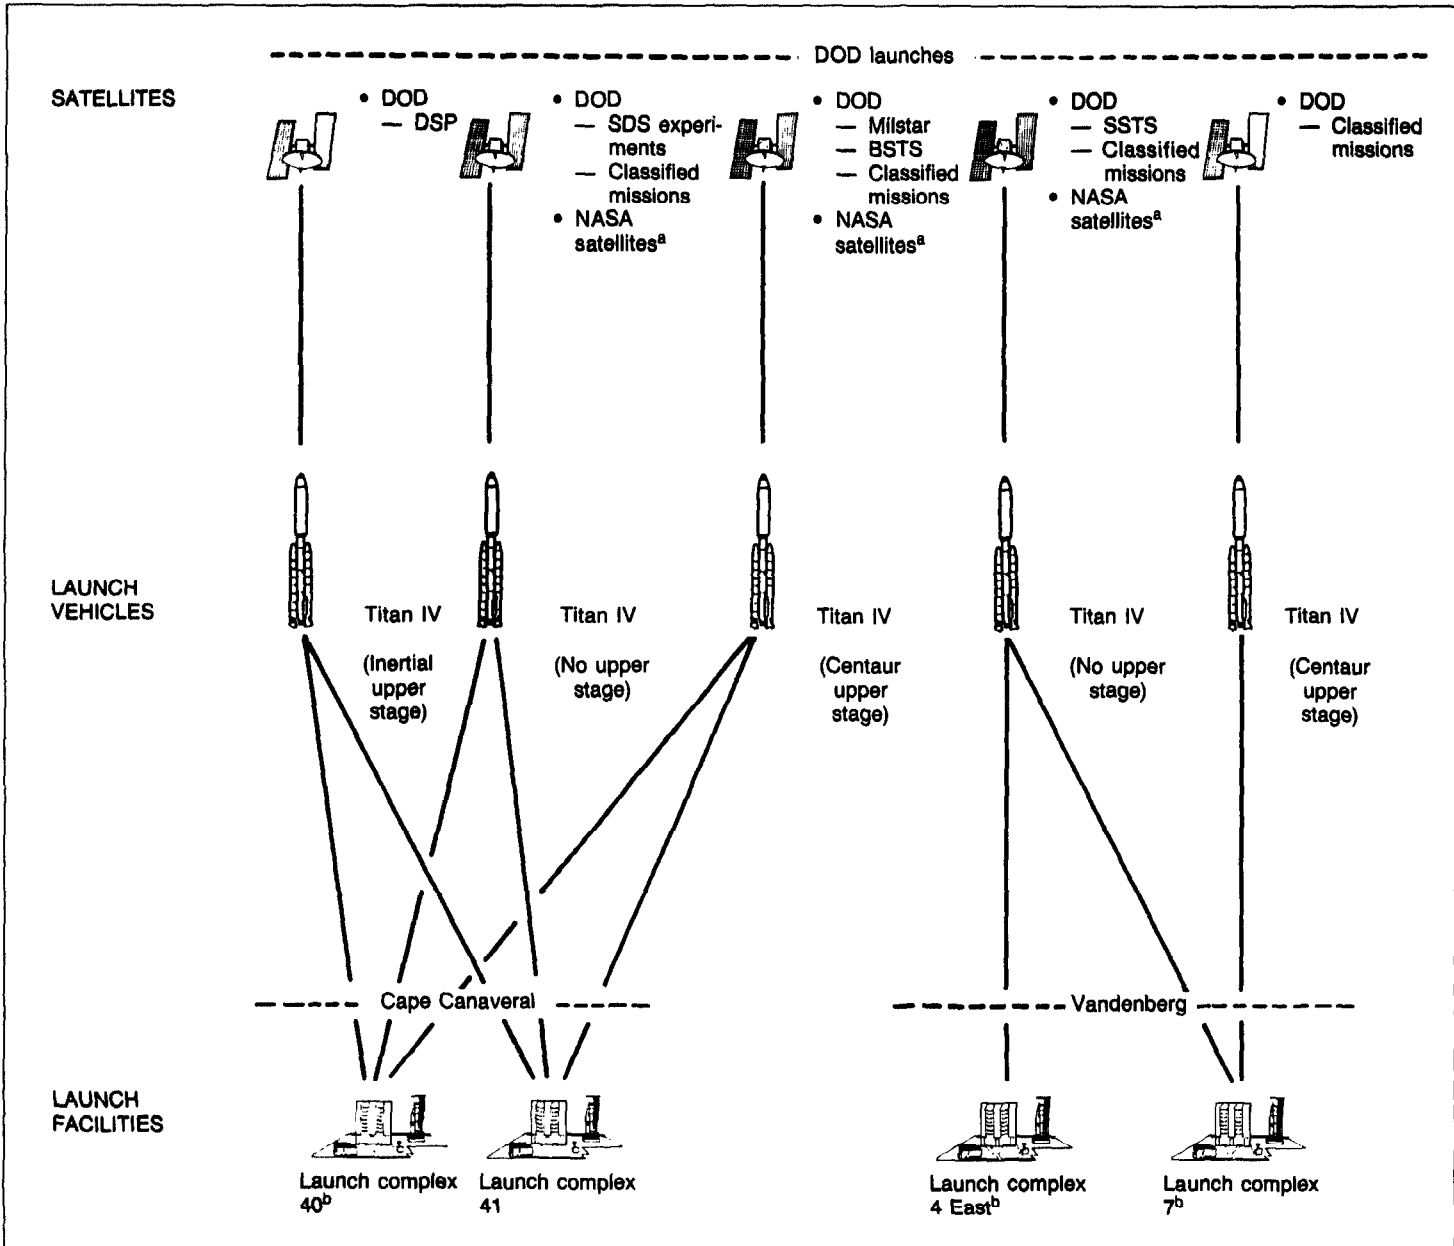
DOD launches

SATELLITES

• DOD
— DSP

• DOD
— SDS experiments
— Classified missions
• NASA satellites$^a$

• DOD
— Milstar
— BSTS
— Classified missions
• NASA satellites$^a$

• DOD
— SSTS
— Classified missions
• NASA satellites$^a$

• DOD
— Classified missions

LAUNCH VEHICLES

Titan IV
(Inertial upper stage)

Titan IV
(No upper stage)

Titan IV
(Centaur upper stage)

Titan IV
(No upper stage)

Titan IV
(Centaur upper stage)

Cape Canaveral

Vandenberg

LAUNCH FACILITIES

Launch complex 40$^b$

Launch complex 41

Launch complex 4 East$^b$

Launch complex 7$^b$